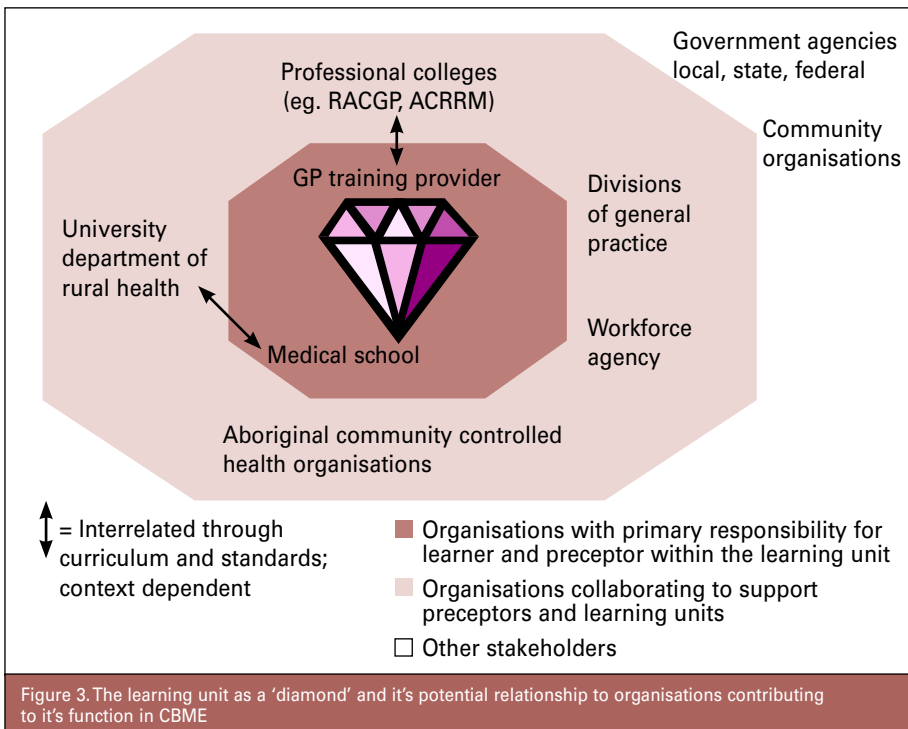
Professional colleges (eg. RACGP, ACRRM)

Government agencies local, state, federal

Community organisations

GP training provider

Divisions of general practice

University department of rural health

Medical school

Workforce agency

Aboriginal community controlled health organisations

= Interrelated through curriculum and standards; context dependent

Organisations with primary responsibility for learner and preceptor within the learning unit

Organisations collaborating to support preceptors and learning units

Other stakeholders

Figure 3. The learning unit as a 'diamond' and it's potential relationship to organisations contributing to it's function in CBME